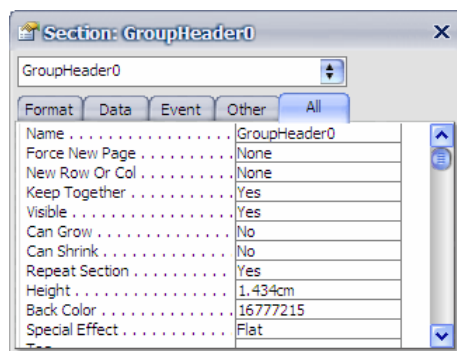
Section: GroupHeader0

GroupHeader0

Format | Data | Event | Other | All

| | |
|---|---|
| Name . . . . . . . . . . . . . . . . | GroupHeader0 |
| Force New Page . . . . . . . . . | None |
| New Row Or Col . . . . . . . . . | None |
| Keep Together . . . . . . . . . . | Yes |
| Visible . . . . . . . . . . . . . . . | Yes |
| Can Grow . . . . . . . . . . . . . | No |
| Can Shrink . . . . . . . . . . . . | No |
| Repeat Section . . . . . . . . . | Yes |
| Height . . . . . . . . . . . . . . . | 1.434cm |
| Back Color . . . . . . . . . . . . | 16777215 |
| Special Effect . . . . . . . . . . | Flat |
| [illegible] | |